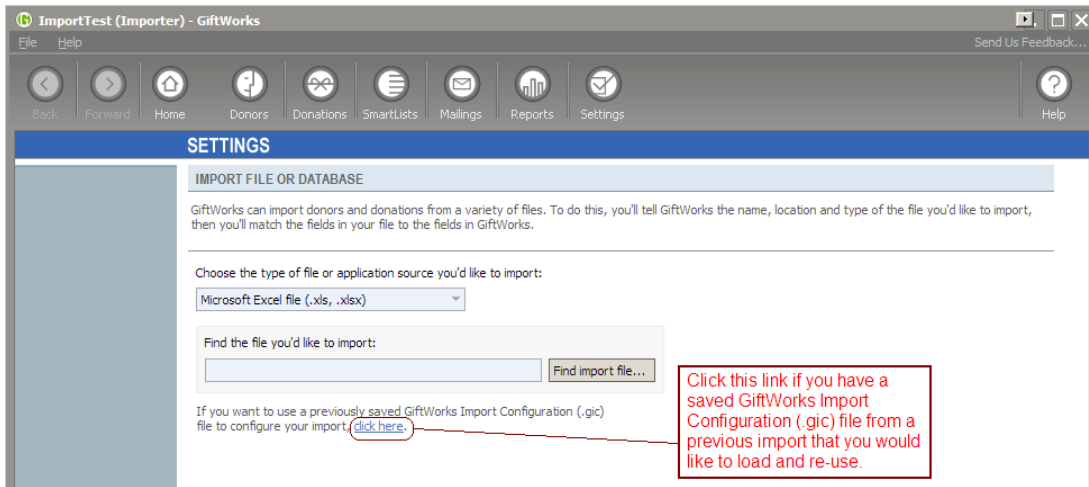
ImportTest (Importer) - GiftWorks

File Help

Send Us Feedback...

Back Forward Home Donors Donations SmartLists Mailings Reports Settings Help

SETTINGS

IMPORT FILE OR DATABASE

GiftWorks can import donors and donations from a variety of files. To do this, you'll tell GiftWorks the name, location and type of the file you'd like to import, then you'll match the fields in your file to the fields in GiftWorks.

Choose the type of file or application source you'd like to import:

Microsoft Excel file (.xls, .xlsx)

Find the file you'd like to import:

Find import file...

If you want to use a previously saved GiftWorks Import Configuration (.gic) file to configure your import, click here.

Click this link if you have a saved GiftWorks Import Configuration (.gic) file from a previous import that you would like to load and re-use.